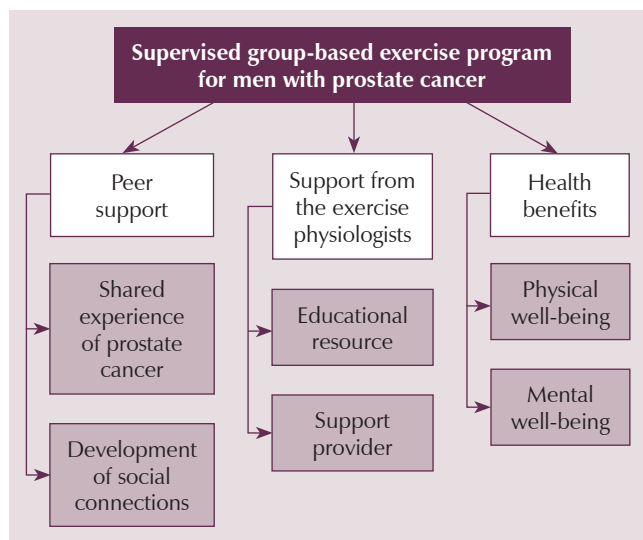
Supervised group-based exercise program for men with prostate cancer

Peer support

Shared experience of prostate cancer

Development of social connections

Support from the exercise physiologists

Educational resource

Support provider

Health benefits

Physical well-being

Mental well-being